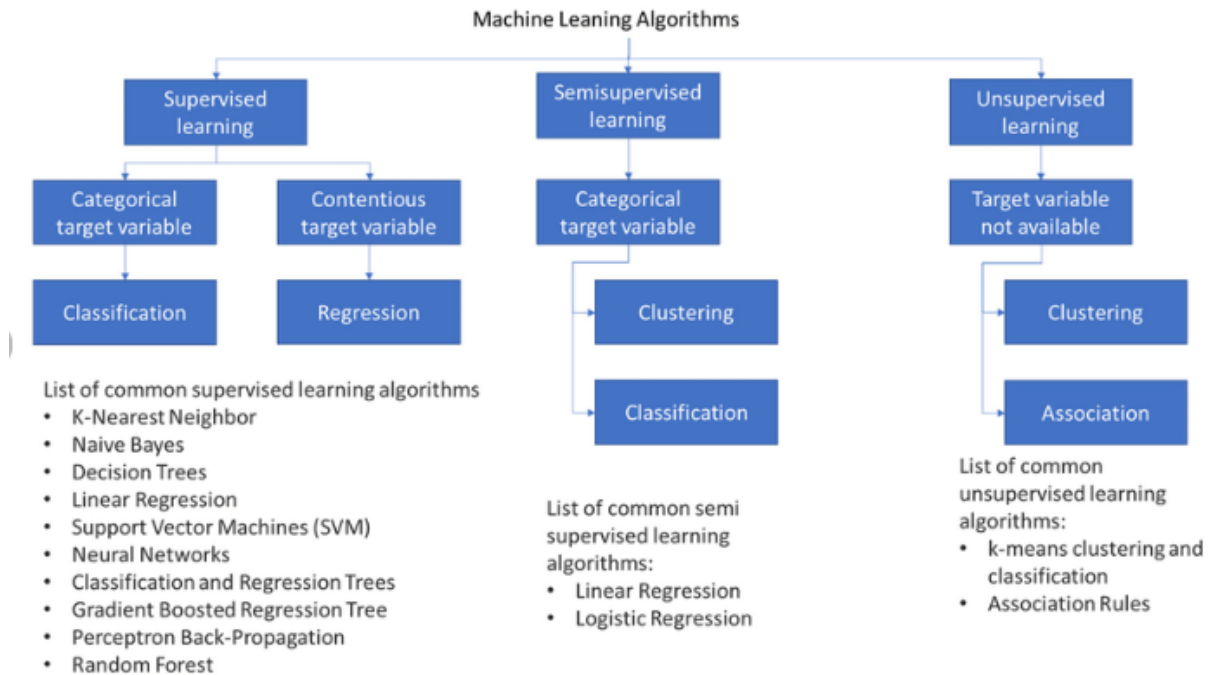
Machine Leaning Algorithms

Supervised learning

Semisupervised learning

Unsupervised learning

Categorical target variable

Contentious target variable

Categorical target variable

Target variable not available

Classification

Regression

Clustering

Classification

Clustering

Association

List of common supervised learning algorithms
• K-Nearest Neighbor
• Naive Bayes
• Decision Trees
• Linear Regression
• Support Vector Machines (SVM)
• Neural Networks
• Classification and Regression Trees
• Gradient Boosted Regression Tree
• Perceptron Back-Propagation
• Random Forest

List of common semi supervised learning algorithms:
• Linear Regression
• Logistic Regression

List of common unsupervised learning algorithms:
• k-means clustering and classification
• Association Rules